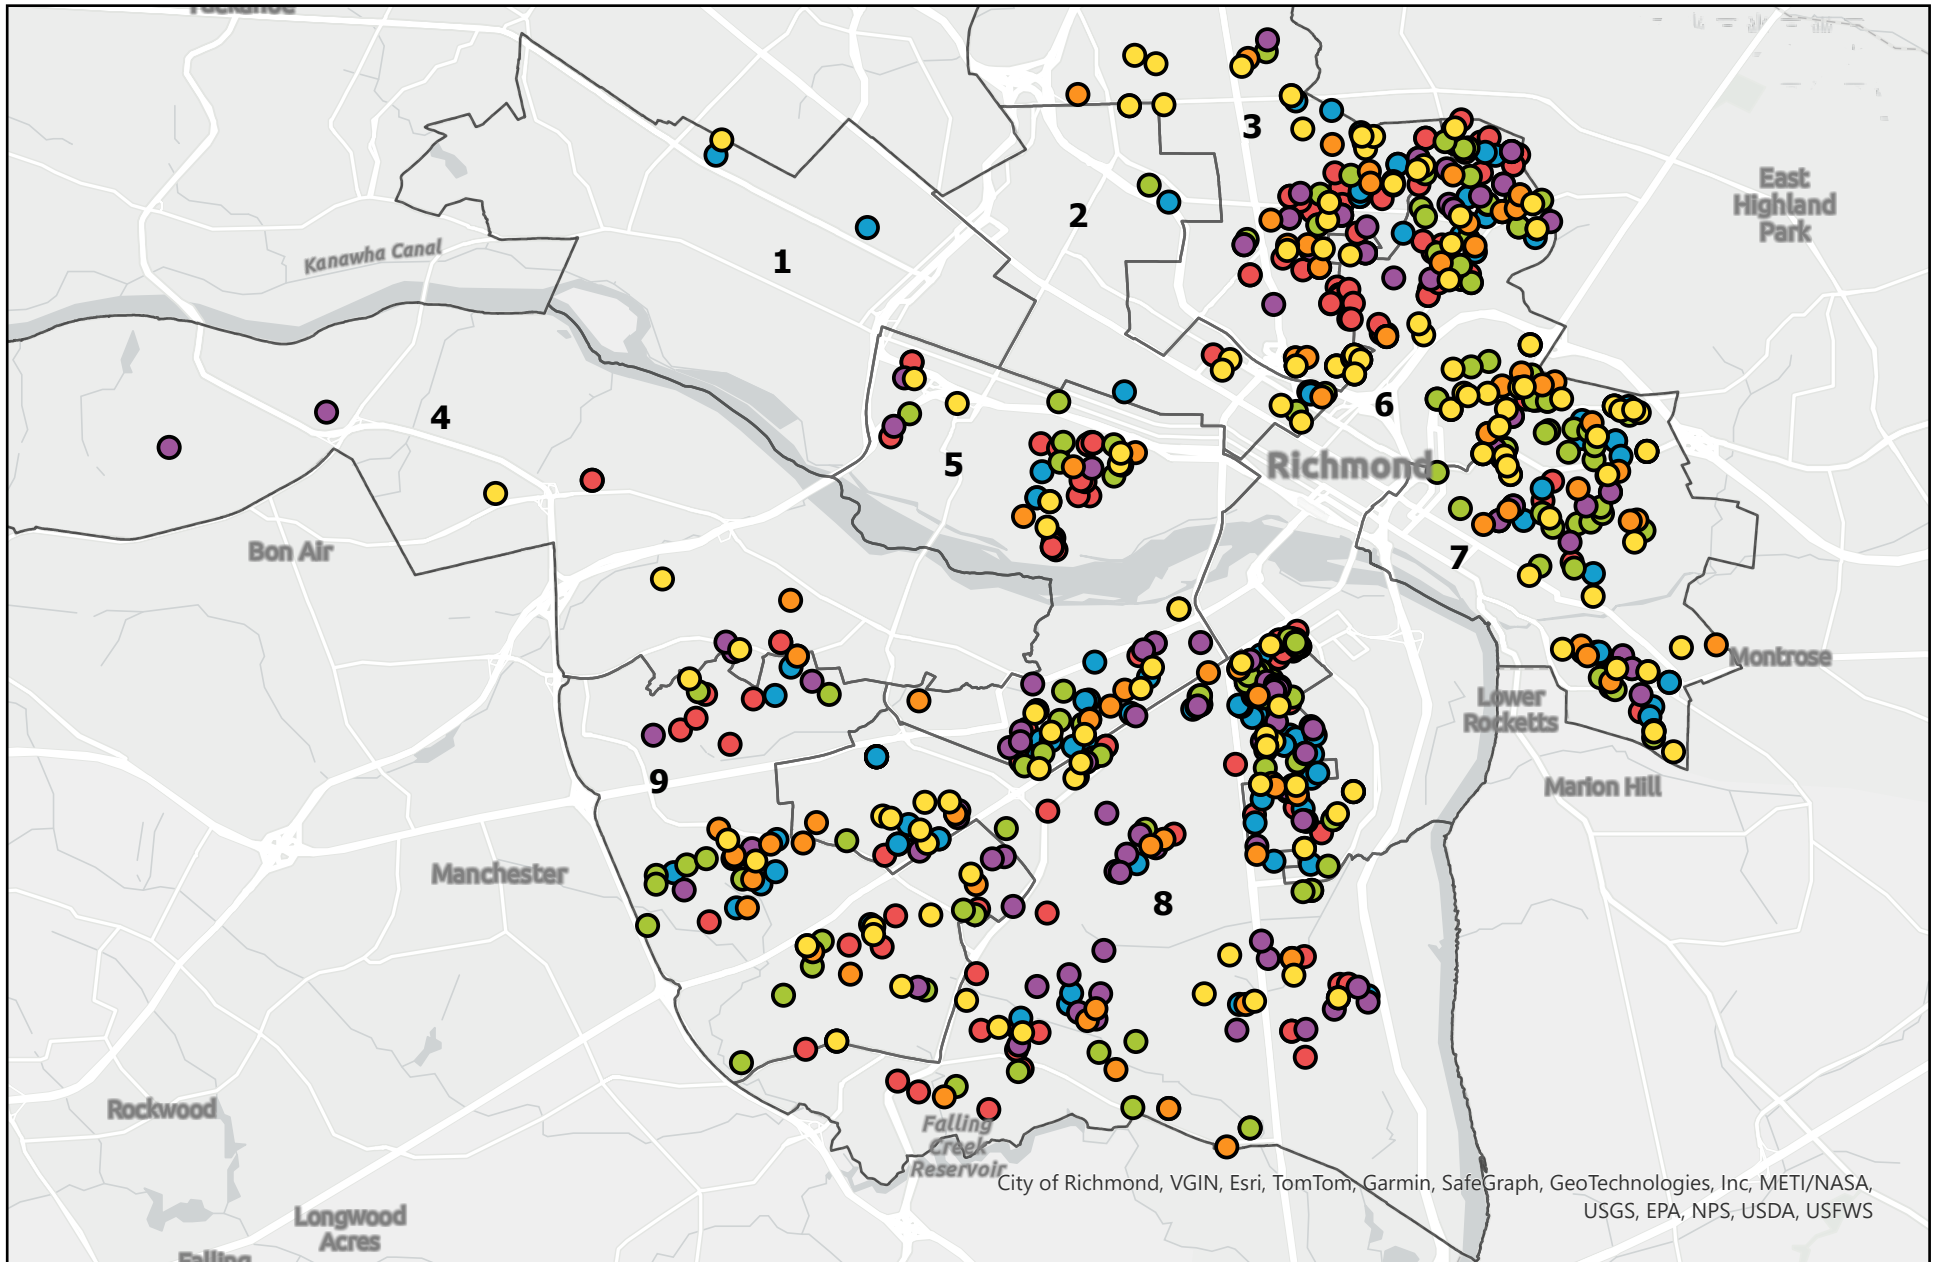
3
East Highland Park
2
1
Kanawha Canal
4
5
6
Richmond
7
Bon Air
Montrose
Lower Rocketts
9
Marion Hill
Manchester
8
Rockwood
Falling Creek Reservoir
City of Richmond, VGIN, Esri, TomTom, Garmin, SafeGraph, GeoTechnologies, Inc, METI/NASA, USGS, EPA, NPS, USDA, USFWS
Longwood Acres
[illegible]